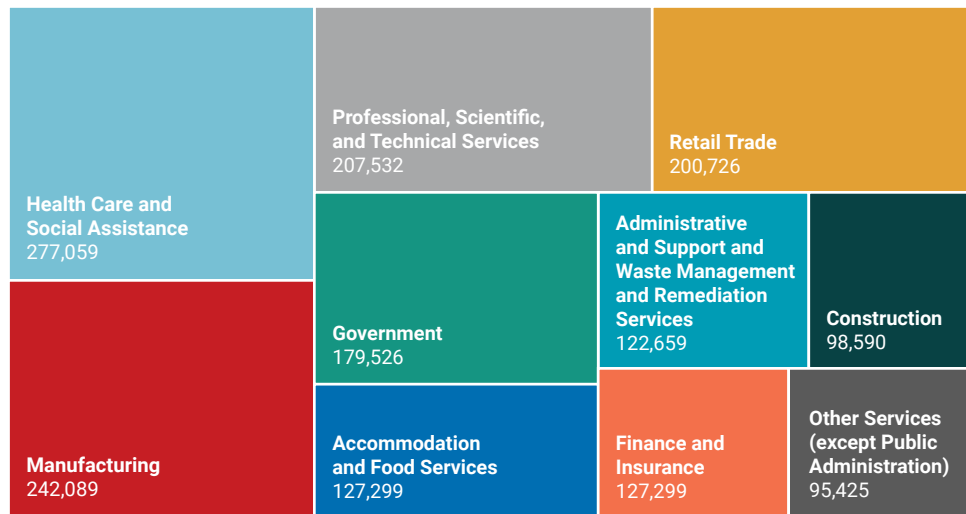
Health Care and Social Assistance
277,059

Manufacturing
242,089

Professional, Scientific, and Technical Services
207,532

Retail Trade
200,726

Government
179,526

Administrative and Support and Waste Management and Remediation Services
122,659

Construction
98,590

Accommodation and Food Services
127,299

Finance and Insurance
127,299

Other Services (except Public Administration)
95,425